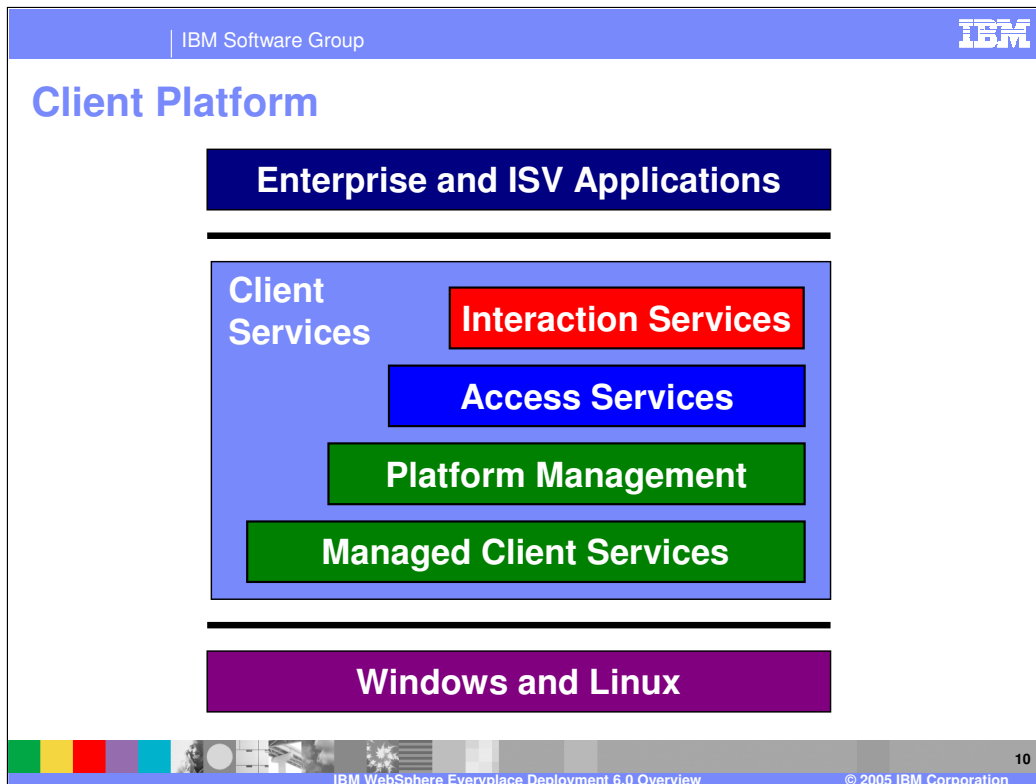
IBM Software Group

IBM

Client Platform

Enterprise and ISV Applications

Client Services

Interaction Services

Access Services

Platform Management

Managed Client Services

Windows and Linux

10

IBM WebSphere Everyplace Deployment 6.0 Overview

© 2005 IBM Corporation